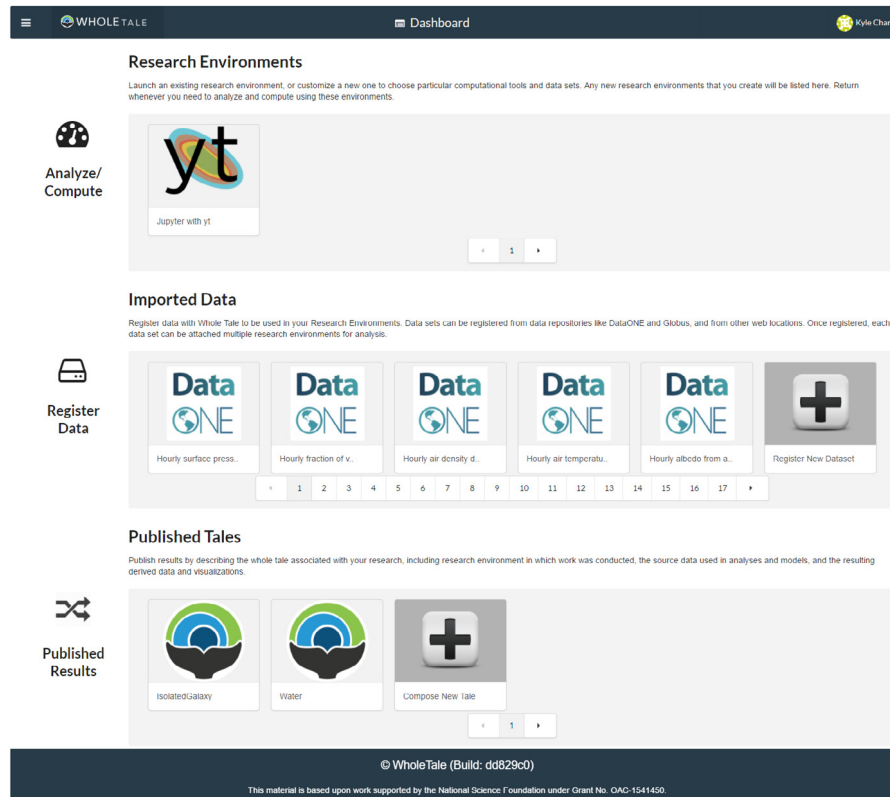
WHOLE TALE

Dashboard

Kyle Char

Research Environments

Launch an existing research environment, or customize a new one to choose particular computational tools and data sets. Any new research environments that you create will be listed here. Return whenever you need to analyze and compute using these environments.

Analyze/ Compute

yt

Jupyter with yt

« 1 »

Imported Data

Register data with Whole Tale to be used in your Research Environments. Data sets can be registered from data repositories like DataONE and Globus, and from other web locations. Once registered, each data set can be attached multiple research environments for analysis.

Register Data

Data ONE

Hourly surface press..

Data ONE

Hourly fraction of v..

Data ONE

Hourly air density d..

Data ONE

Hourly air temperatu..

Data ONE

Hourly albedo from a..

Register New Dataset

« 1 2 3 4 5 6 7 8 9 10 11 12 13 14 15 16 17 »

Published Tales

Publish results by describing the whole tale associated with your research, including research environment in which work was conducted, the source data used in analyses and models, and the resulting derived data and visualizations.

Published Results

IsolatedGalaxy

Water

Compose New Tale

« 1 »

© WholeTale (Build: dd829c0)

This material is based upon work supported by the National Science Foundation under Grant No. OAC-1541450.